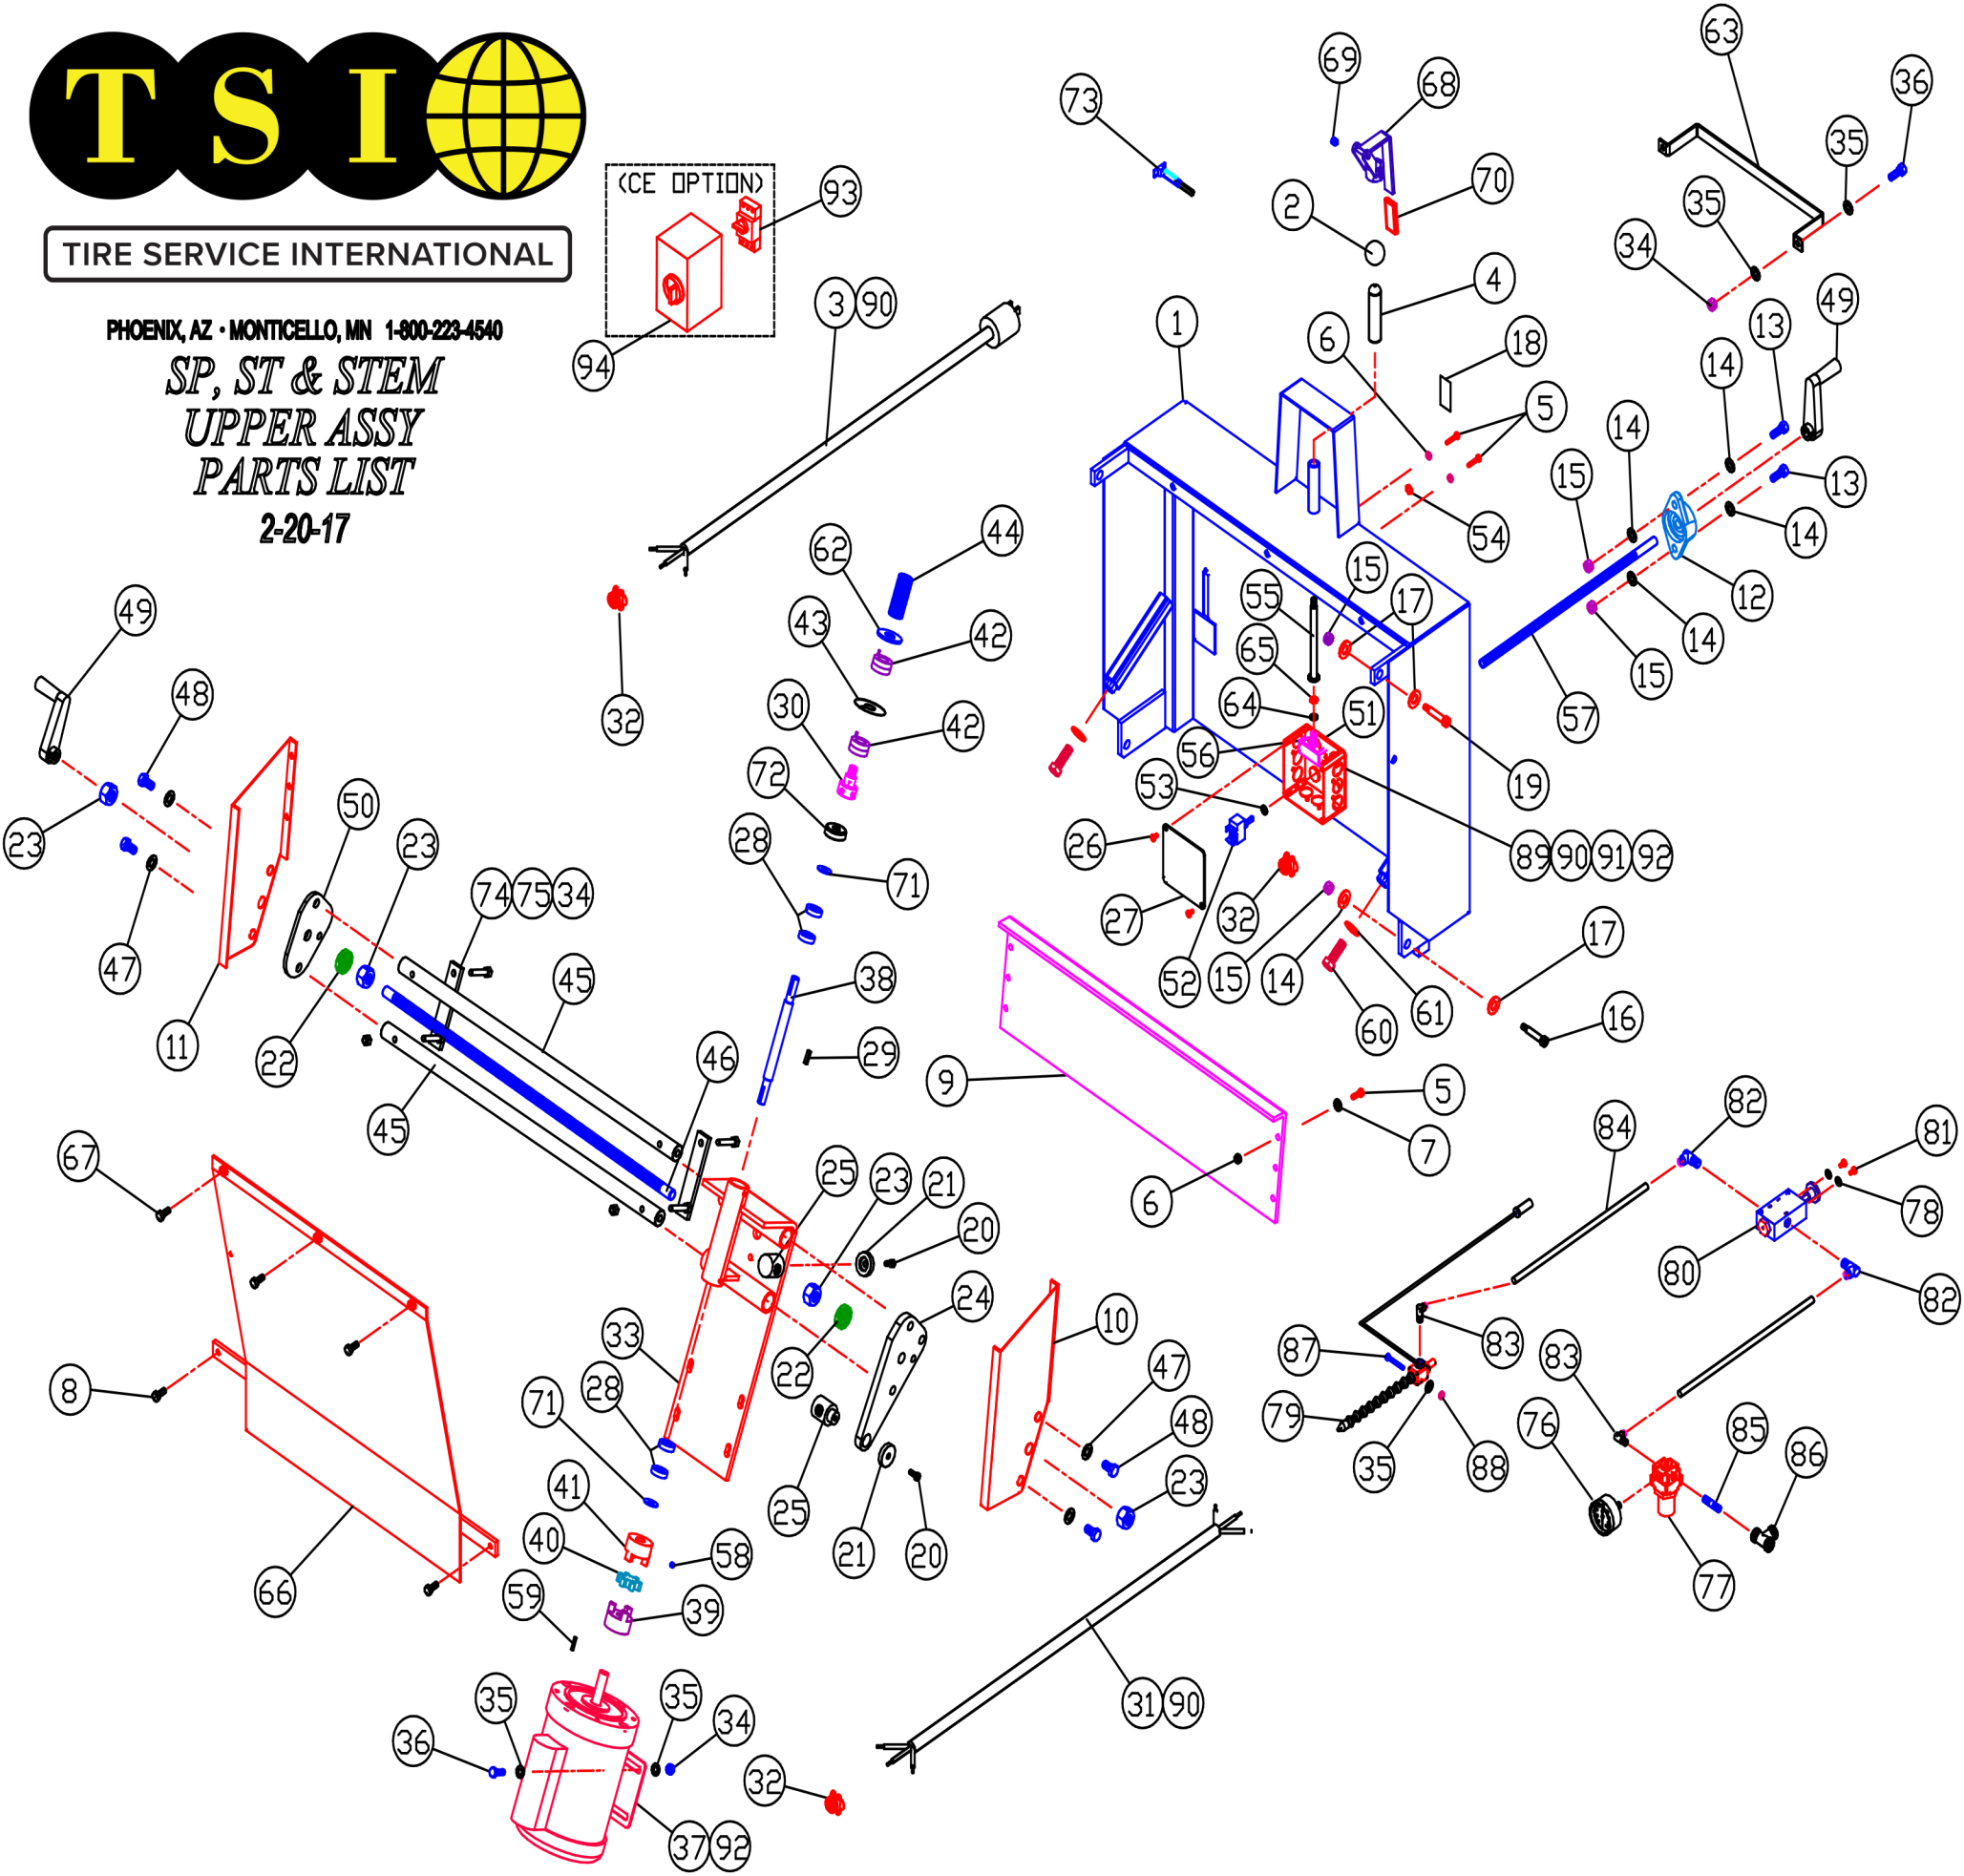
TSI

TIRE SERVICE INTERNATIONAL

PHOENIX, AZ • MONTICELLO, MN 1-800-223-4540

SP, ST & STEM
UPPER ASSY
PARTS LIST
2-20-17

(CE OPTION)

93 94 73 69 68 70 2 4 63 36 35 35 34 1 6 18 5 49 13 14 14 15 54 13 14 12 14 15 55 15 17 65 64 51 56 53 19 57 89 90 91 92 26 32 27 52 15 14 60 61 17 16 3 90 62 44 43 42 30 42 72 32 28 71 38 29 9 5 7 6 49 48 23 47 11 50 22 23 74 75 34 45 45 46 67 8 66 25 23 21 20 24 22 25 21 20 33 28 71 41 40 58 59 39 10 47 48 23 84 82 81 78 80 82 83 87 79 35 88 83 76 85 86 77 31 90 35 36 35 34 32 37 92